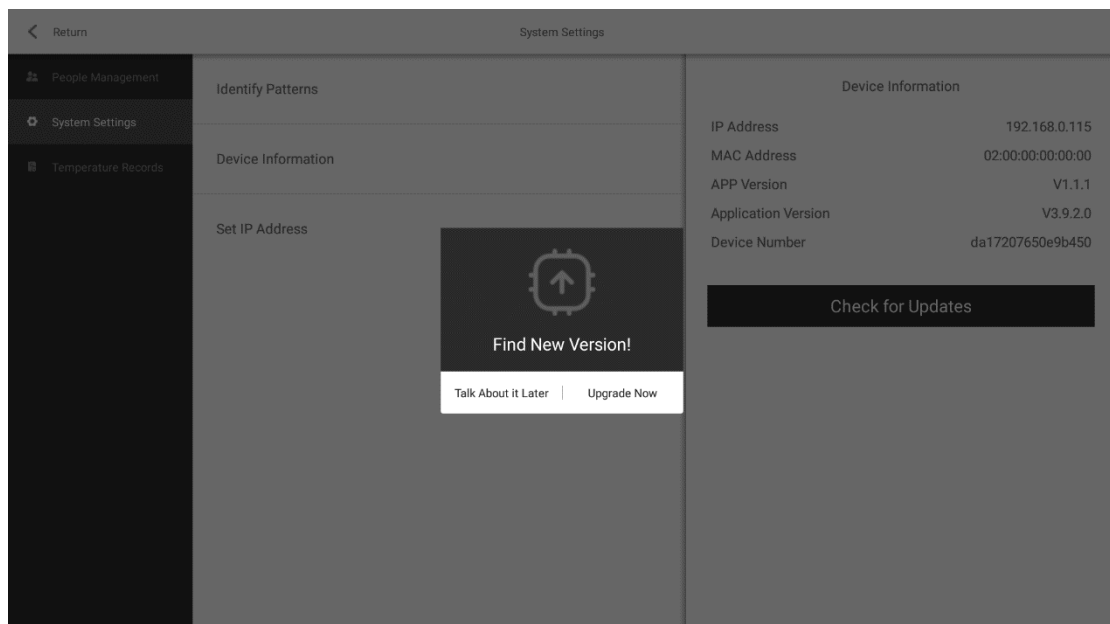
Return

System Settings

People Management

System Settings

Temperature Records

Identify Patterns

Device Information

Set IP Address

Device Information

| | |
|---|---|
| IP Address | 192.168.0.115 |
| MAC Address | 02:00:00:00:00:00 |
| APP Version | V1.1.1 |
| Application Version | V3.9.2.0 |
| Device Number | da17207650e9b450 |

Check for Updates

Find New Version!

Talk About it Later

Upgrade Now